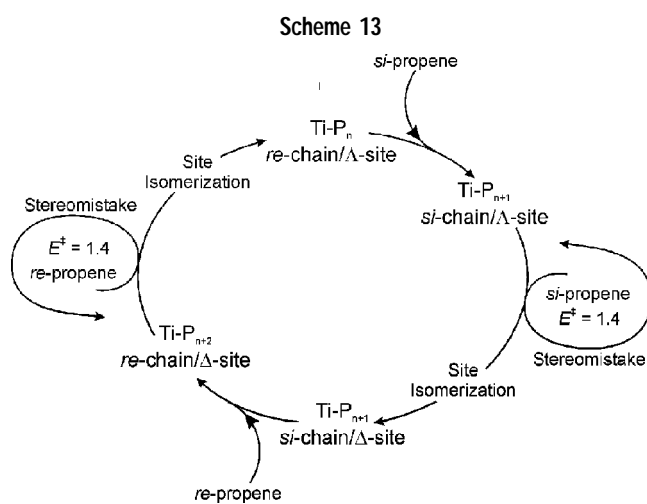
Scheme 13

*si*-propene

Ti-P$_n$
*re*-chain/$\Lambda$-site

Site Isomerization

Ti-P$_{n+1}$
*si*-chain/$\Lambda$-site

Stereomistake

$E^{\ddagger}$ = 1.4
*re*-propene

*si*-propene
$E^{\ddagger}$ = 1.4

Stereomistake

Ti-P$_{n+2}$
*re*-chain/$\Delta$-site

Site Isomerization

Ti-P$_{n+1}$
*si*-chain/$\Delta$-site

*re*-propene